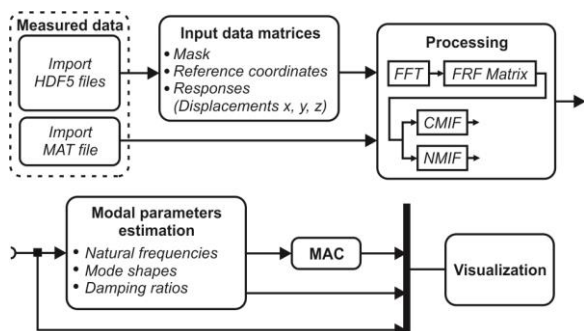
Measured data

Import HDF5 files

Import MAT file

Input data matrices
• Mask
• Reference coordinates
• Responses (Displacements x, y, z)

Processing

FFT

FRF Matrix

CMIF

NMIF

Modal parameters estimation
• Natural frequencies
• Mode shapes
• Damping ratios

MAC

Visualization